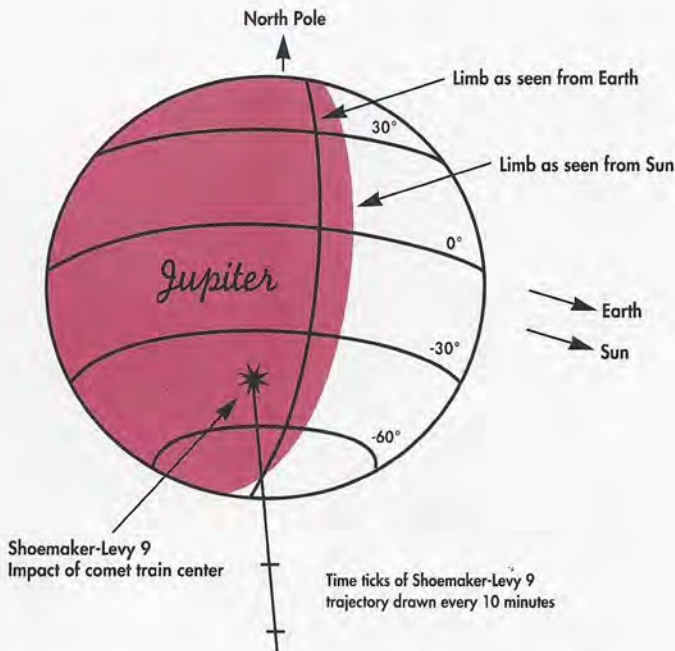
North Pole

Limb as seen from Earth

30°

Limb as seen from Sun

0°

Jupiter

Earth

Sun

-30°

-60°

Shoemaker-Levy 9
Impact of comet train center

Time ticks of Shoemaker-Levy 9 trajectory drawn every 10 minutes